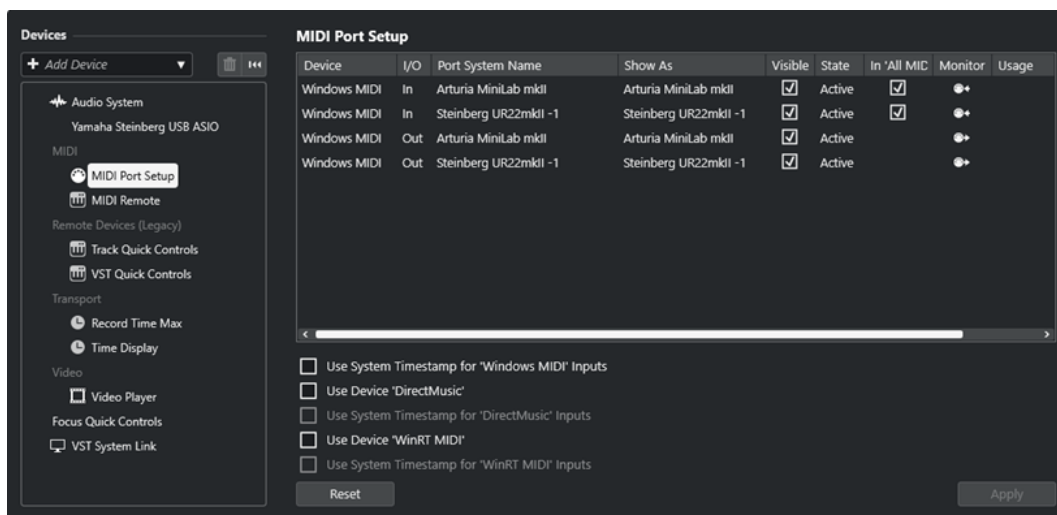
Devices

+ Add Device

Audio System
Yamaha Steinberg USB ASIO
MIDI
MIDI Port Setup
MIDI Remote
Remote Devices (Legacy)
Track Quick Controls
VST Quick Controls
Transport
Record Time Max
Time Display
Video
Video Player
Focus Quick Controls
VST System Link

MIDI Port Setup

| Device | I/O | Port System Name | Show As | Visible | State | In 'All MIC | Monitor | Usage |
|---|---|---|---|---|---|---|---|---|
| Windows MIDI | In | Arturia MiniLab mkII | Arturia MiniLab mkII | ☑ | Active | ☑ | | |
| Windows MIDI | In | Steinberg UR22mkII -1 | Steinberg UR22mkII -1 | ☑ | Active | ☑ | | |
| Windows MIDI | Out | Arturia MiniLab mkII | Arturia MiniLab mkII | ☑ | Active | | | |
| Windows MIDI | Out | Steinberg UR22mkII -1 | Steinberg UR22mkII -1 | ☑ | Active | | | |

Use System Timestamp for 'Windows MIDI' Inputs
Use Device 'DirectMusic'
Use System Timestamp for 'DirectMusic' Inputs
Use Device 'WinRT MIDI'
Use System Timestamp for 'WinRT MIDI' Inputs

Reset
Apply